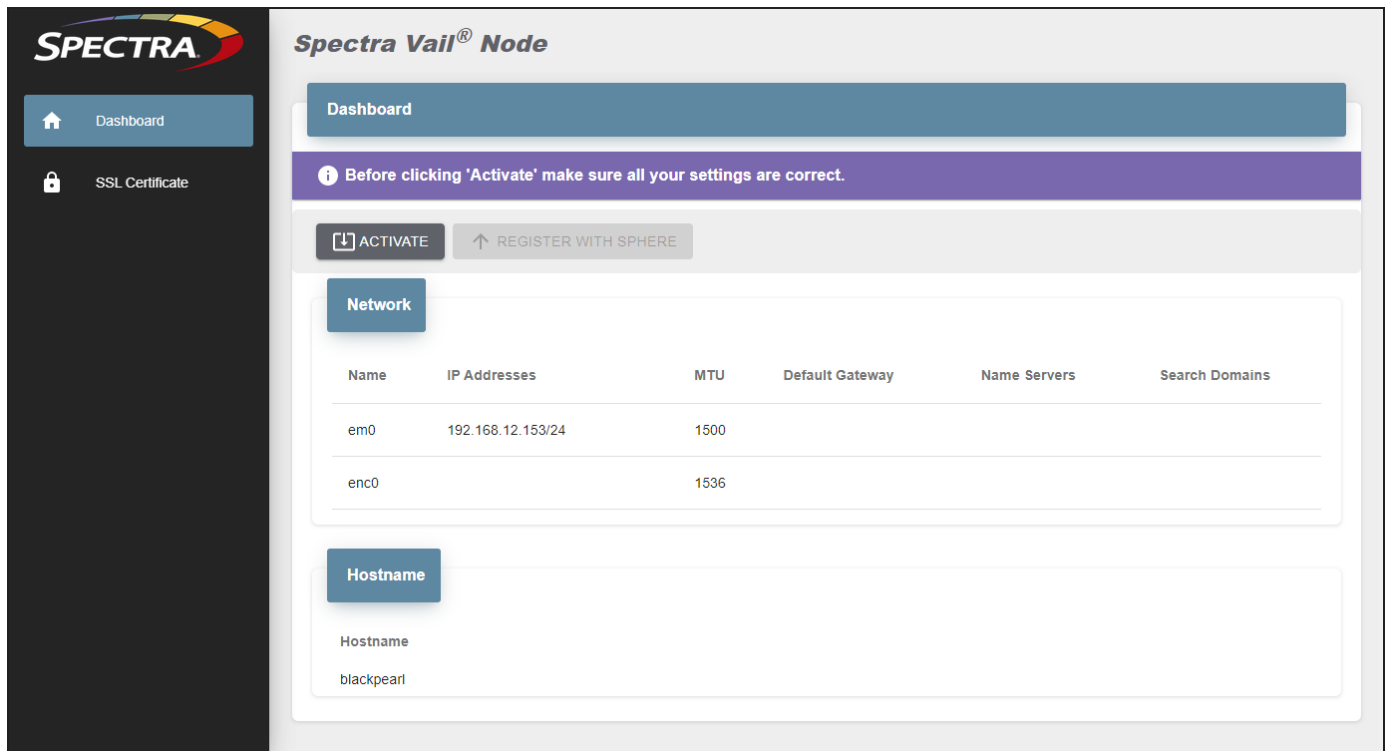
SPECTRA

Dashboard

SSL Certificate

Spectra Vail® Node

Dashboard

Before clicking 'Activate' make sure all your settings are correct.

ACTIVATE REGISTER WITH SPHERE

Network

| Name | IP Addresses | MTU | Default Gateway | Name Servers | Search Domains |
|---|---|---|---|---|---|
| em0 | 192.168.12.153/24 | 1500 | | | |
| enc0 | | 1536 | | | |

Hostname

Hostname

blackpearl